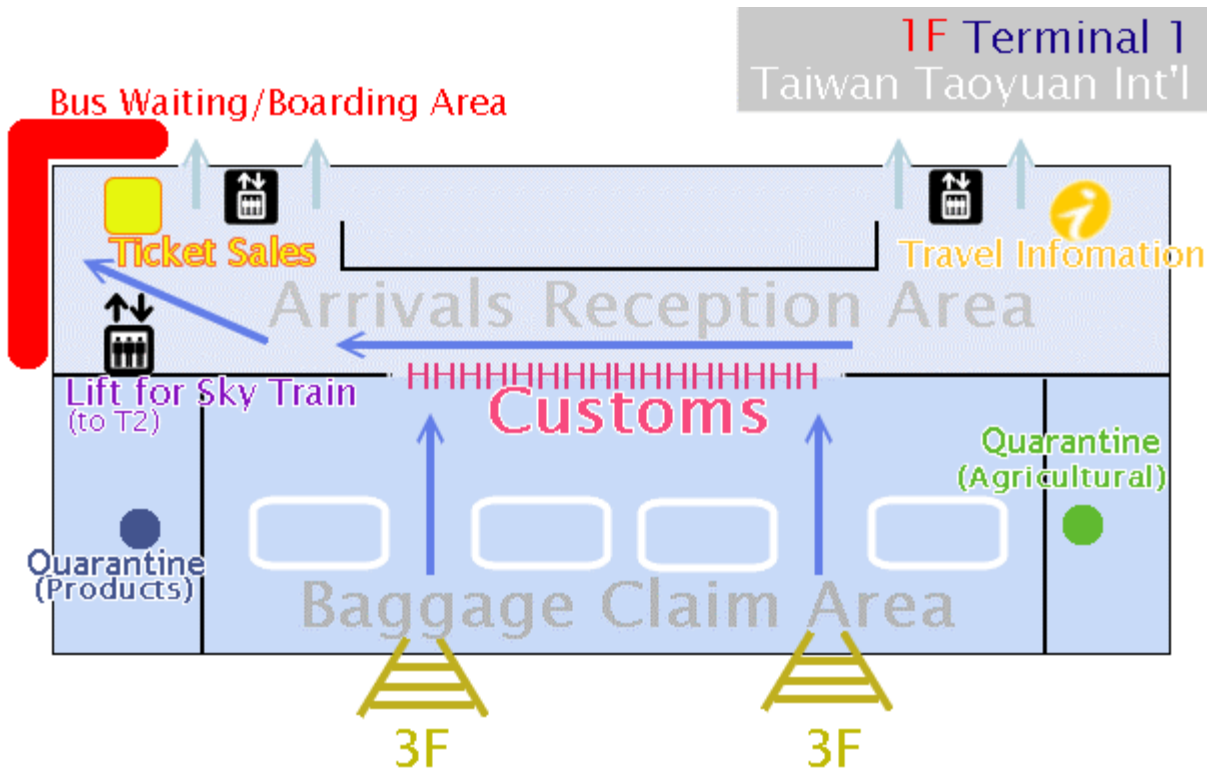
1F Terminal 1
Taiwan Taoyuan Int'l

Bus Waiting/Boarding Area

Ticket Sales

Travel Infomation

Arrivals Reception Area

Lift for Sky Train
(to T2)

HHHHHHHHHHHHHHHHH
Customs

Quarantine
(Agricultural)

Quarantine
(Products)

Baggage Claim Area

3F

3F